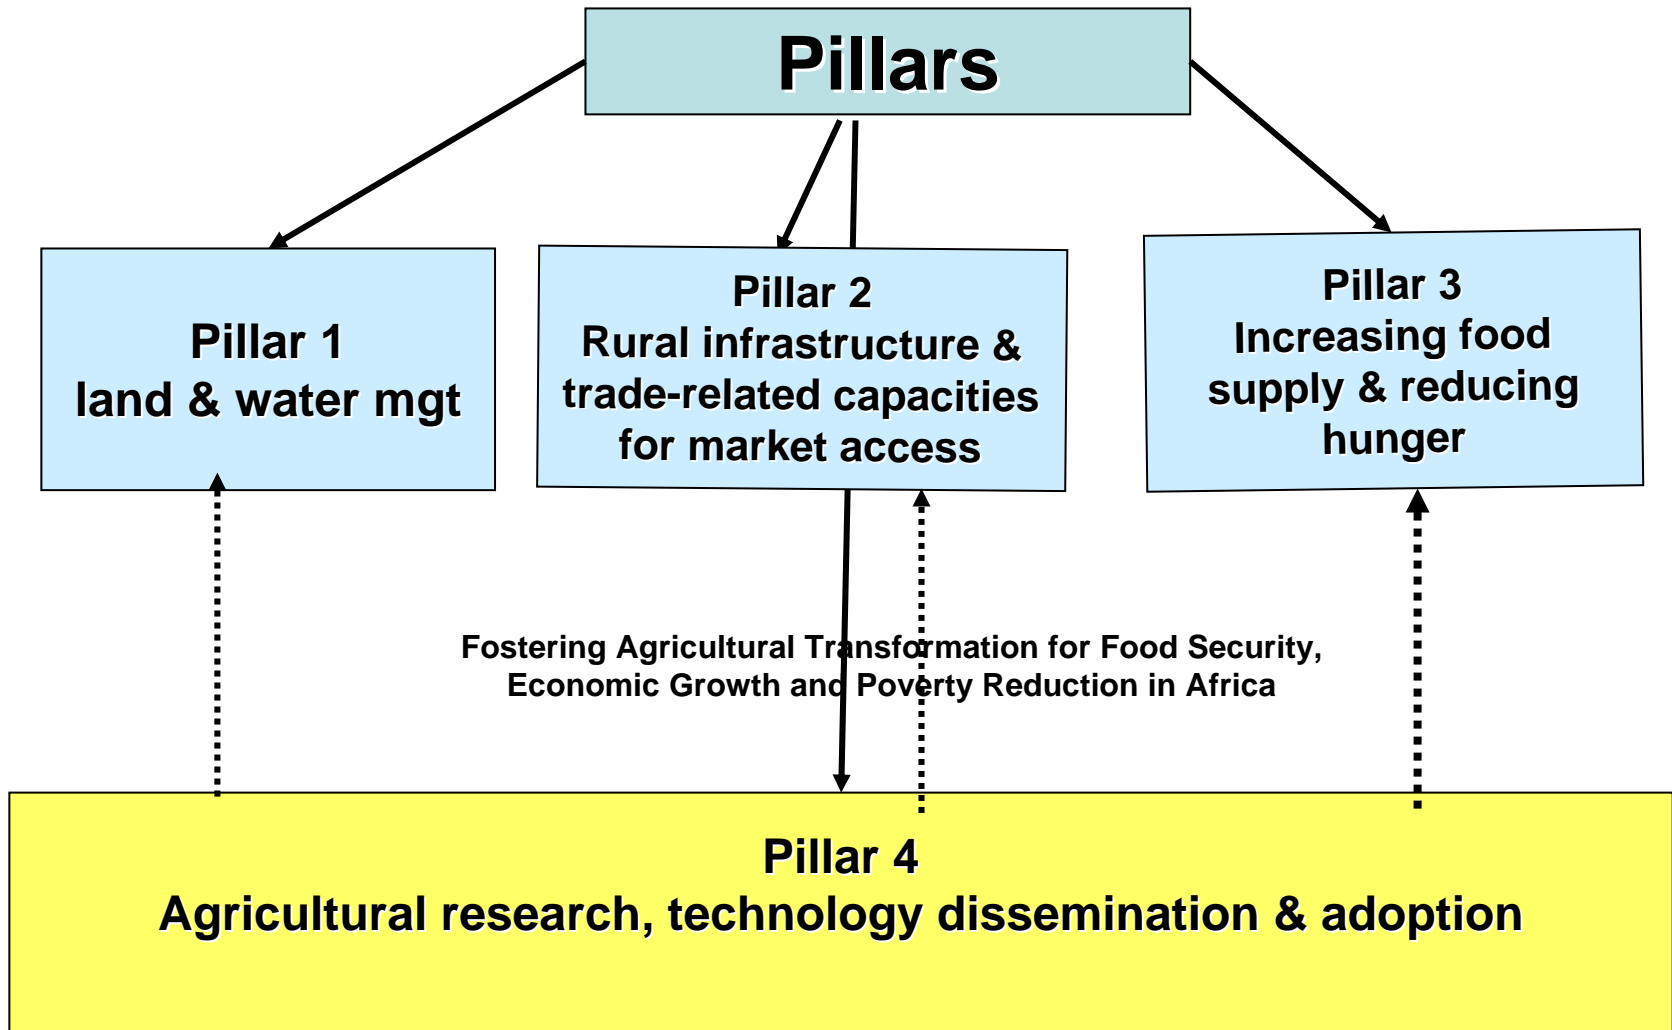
Pillars

Pillar 1
land & water mgt

Pillar 2
Rural infrastructure & trade-related capacities for market access

Pillar 3
Increasing food supply & reducing hunger

Fostering Agricultural Transformation for Food Security, Economic Growth and Poverty Reduction in Africa

Pillar 4
Agricultural research, technology dissemination & adoption